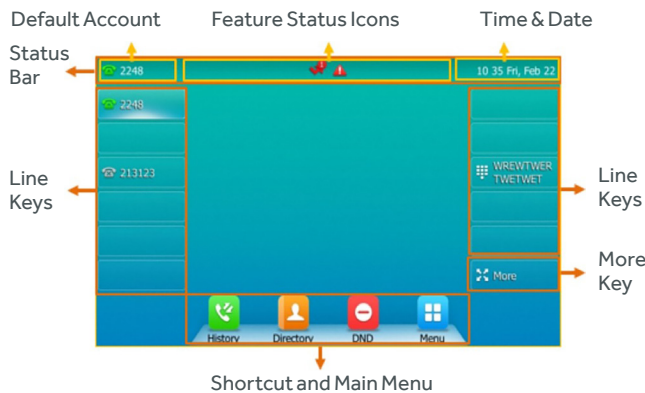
Default Account
Feature Status Icons
Time & Date

Status Bar

2248

10 35 Fri, Feb 22

2248

213123

WREWTWER TWETWET

Line Keys

Line Keys

More

More Key

History
Directory
DND
Menu

Shortcut and Main Menu